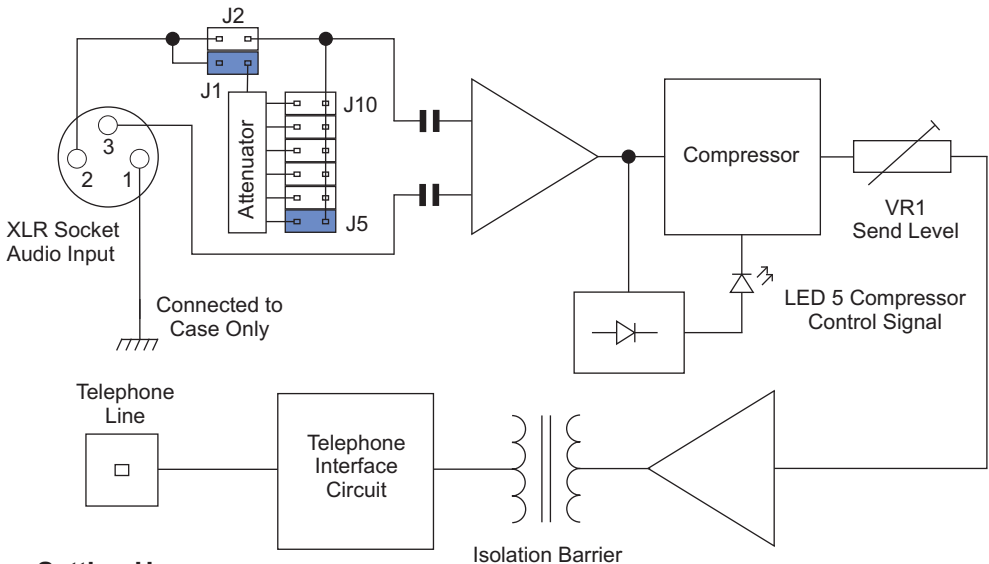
J2

J1

Attenuator

J10

J5

3

2 1

XLR Socket Audio Input

Connected to Case Only

Compressor

VR1 Send Level

LED 5 Compressor Control Signal

Telephone Line

Telephone Interface Circuit

Isolation Barrier

Setting U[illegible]